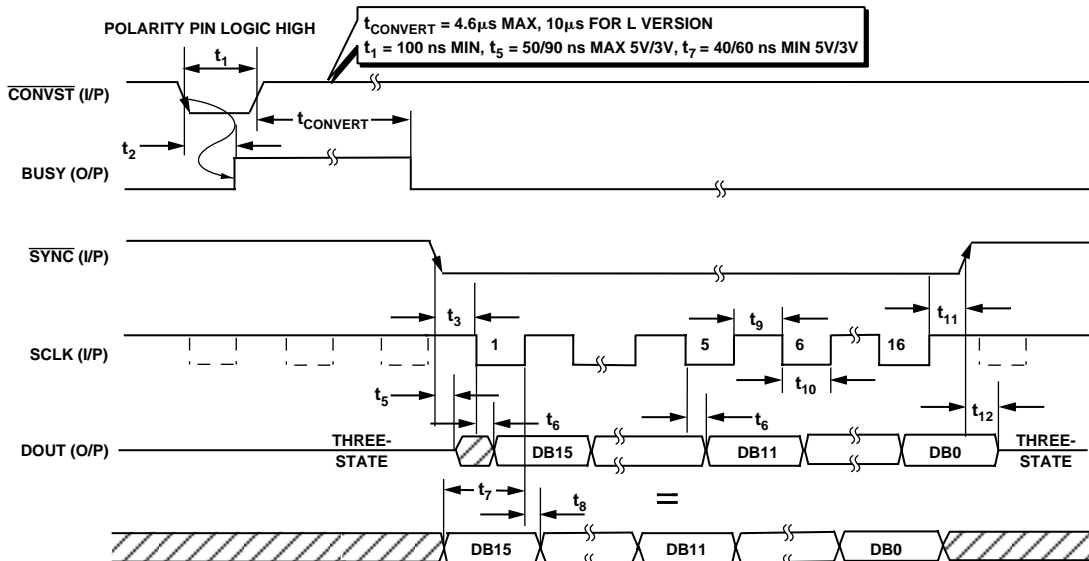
POLARITY PIN LOGIC HIGH

$t_{CONVERT}$ = 4.6μs MAX, 10μs FOR L VERSION
$t_1$ = 100 ns MIN, $t_5$ = 50/90 ns MAX 5V/3V, $t_7$ = 40/60 ns MIN 5V/3V

$t_1$

$\overline{CONVST}$ (I/P)

$t_{CONVERT}$

$t_2$

BUSY (O/P)

$\overline{SYNC}$ (I/P)

$t_3$

$t_9$

$t_{11}$

SCLK (I/P)

1

5

6

16

$t_{10}$

$t_5$

$t_6$

$t_6$

$t_{12}$

DOUT (O/P)

THREE-STATE

DB15

DB11

DB0

THREE-STATE

$t_7$

$t_8$

=

DB15

DB11

DB0